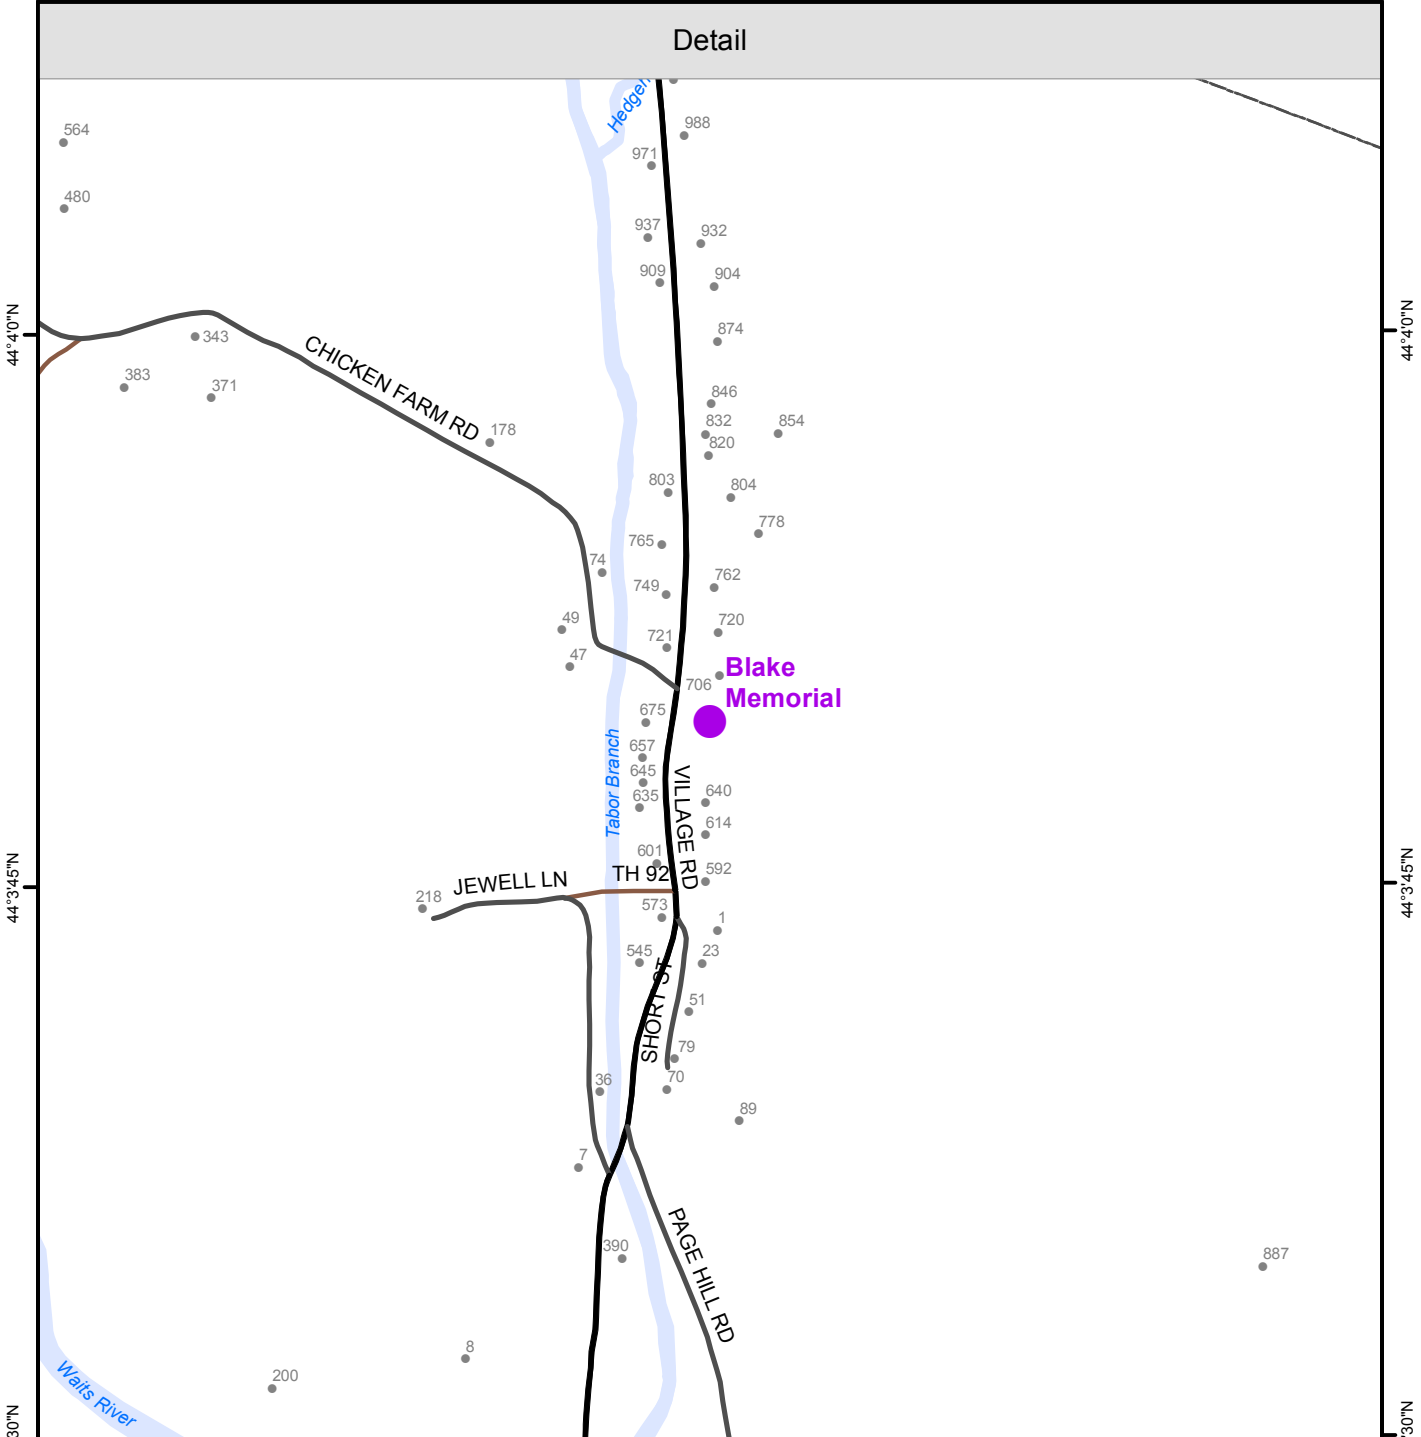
Detail

Hedgeh

564
480
988
971
937
932
909
904
874

44°4'0"N
44°4'0"N

343
CHICKEN FARM RD
383
371
846
832
854
820
178
803
804
778
765
74
762
749
49
720
721
47
Blake Memorial
706
675
657
Tabor Branch
VILLAGE RD
645
635
640
614
601
592

44°3'45"N
44°3'45"N

218
JEWELL LN
TH 92
573
1
545
23
SHORT ST
51
79
70
36
89
7
390
PAGE HILL RD
887
8
200
Waits River

30"N
30"N